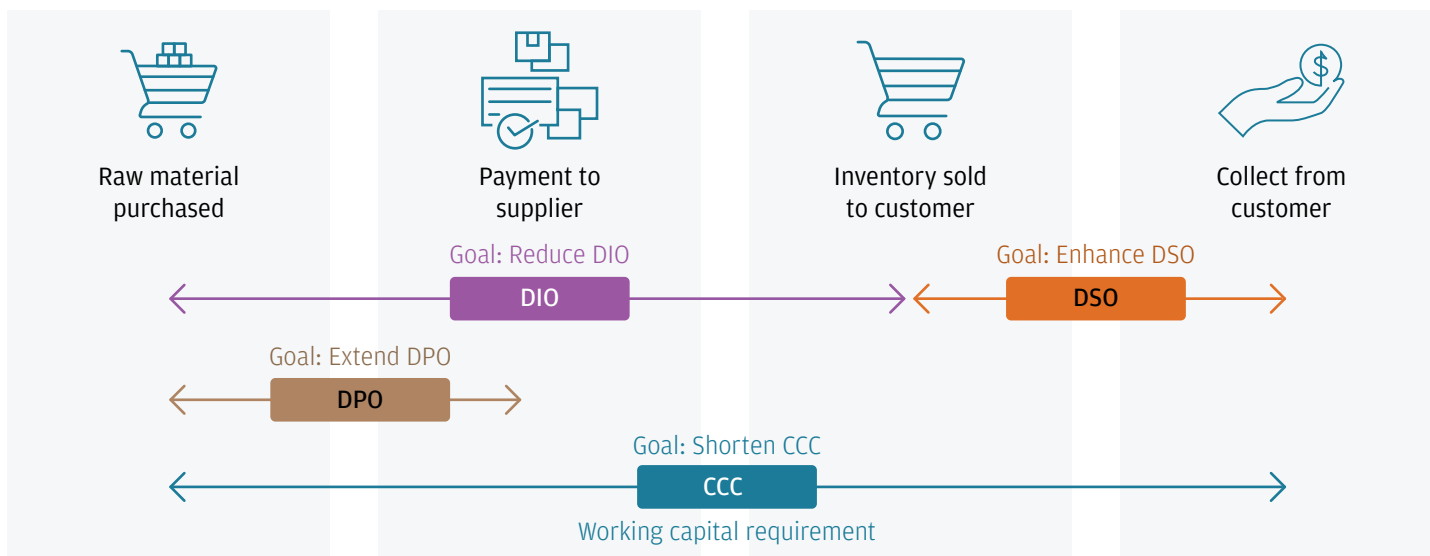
Raw material purchased

Payment to supplier

Inventory sold to customer

Collect from customer

Goal: Reduce DIO

DIO

Goal: Enhance DSO

DSO

Goal: Extend DPO

DPO

Goal: Shorten CCC

CCC

Working capital requirement